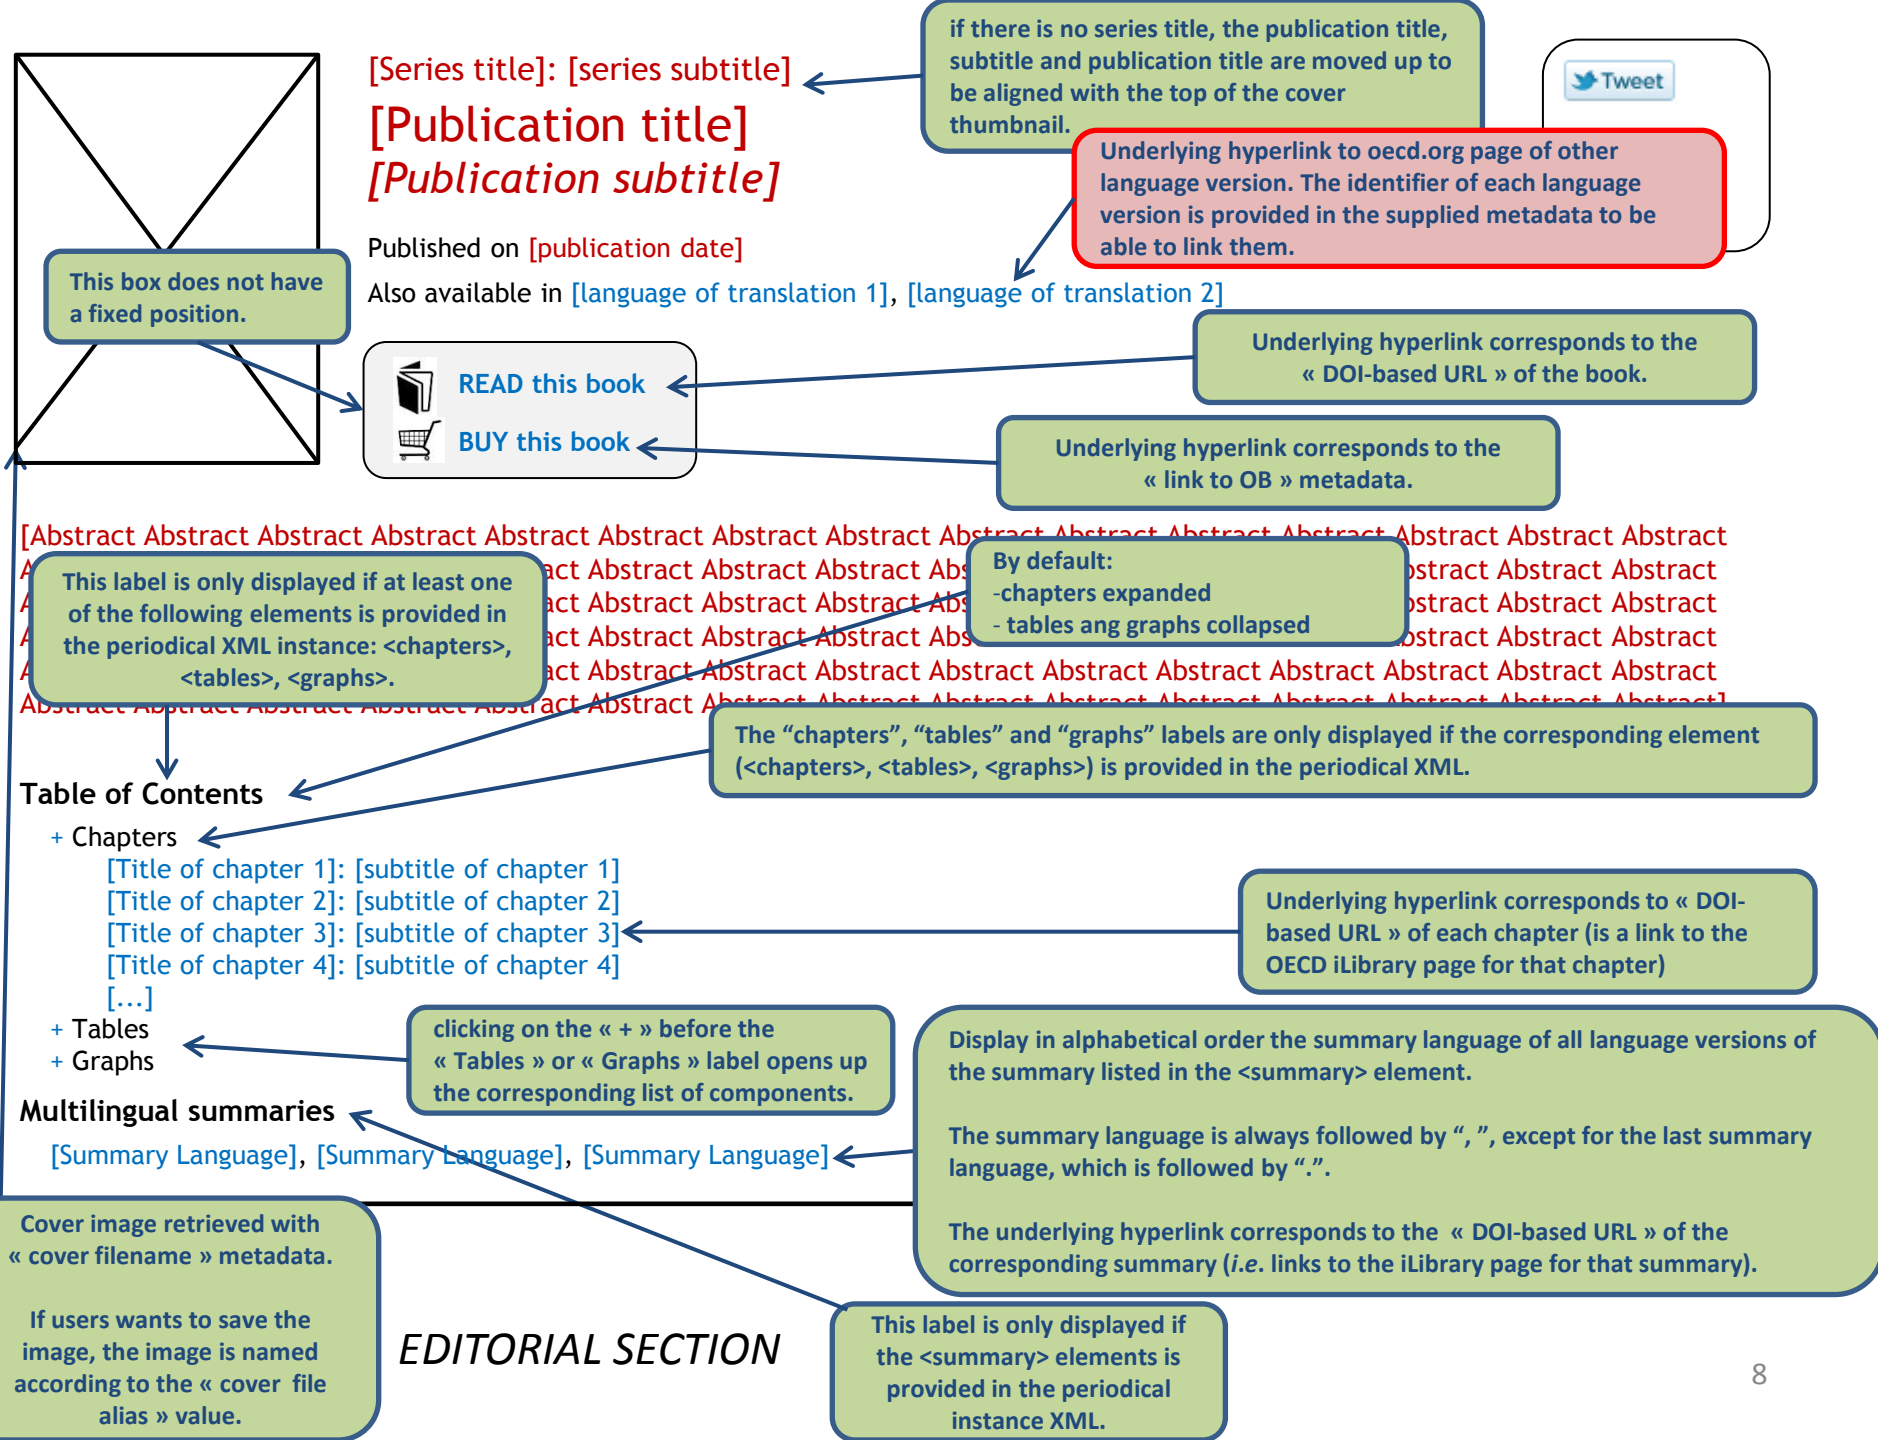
[Series title]: [series subtitle]

[Publication title]

[Publication subtitle]

Published on [publication date]

Also available in [language of translation 1], [language of translation 2]

if there is no series title, the publication title, subtitle and publication title are moved up to be aligned with the top of the cover thumbnail.

Tweet

Underlying hyperlink to oecd.org page of other language version. The identifier of each language version is provided in the supplied metadata to be able to link them.

This box does not have a fixed position.

READ this book

BUY this book

Underlying hyperlink corresponds to the « DOI-based URL » of the book.

Underlying hyperlink corresponds to the « link to OB » metadata.

[Abstract Abstract Abstract Abstract Abstract Abstract Abstract Abstract Abs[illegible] Abstract Abstract Abstract Abstract Abstract Abstract
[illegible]act Abstract Abstract Abstract Abs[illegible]bstract Abstract Abstract
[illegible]act Abstract Abstract Abstract Abs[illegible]bstract Abstract Abstract
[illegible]act Abstract Abstract Abstract Abs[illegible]bstract Abstract Abstract
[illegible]act Abstract Abstract Abstract Abstract Abstract Abstract Abstract Abstract Abstract
Abstract Abstract Abstract Abstract Abstract Abstract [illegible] Abstract]

This label is only displayed if at least one of the following elements is provided in the periodical XML instance: <chapters>, <tables>, <graphs>.

By default:
-chapters expanded
- tables ang graphs collapsed

The “chapters”, “tables” and “graphs” labels are only displayed if the corresponding element (<chapters>, <tables>, <graphs>) is provided in the periodical XML.

Table of Contents

+ Chapters
[Title of chapter 1]: [subtitle of chapter 1]
[Title of chapter 2]: [subtitle of chapter 2]
[Title of chapter 3]: [subtitle of chapter 3]
[Title of chapter 4]: [subtitle of chapter 4]
[…]
+ Tables
+ Graphs

Underlying hyperlink corresponds to « DOI-based URL » of each chapter (is a link to the OECD iLibrary page for that chapter)

clicking on the « + » before the « Tables » or « Graphs » label opens up the corresponding list of components.

Multilingual summaries

[Summary Language], [Summary Language], [Summary Language]

Display in alphabetical order the summary language of all language versions of the summary listed in the <summary> element.

The summary language is always followed by “, ”, except for the last summary language, which is followed by “.”.

The underlying hyperlink corresponds to the « DOI-based URL » of the corresponding summary (*i.e.* links to the iLibrary page for that summary).

Cover image retrieved with « cover filename » metadata.

If users wants to save the image, the image is named according to the « cover file alias » value.

EDITORIAL SECTION

This label is only displayed if the <summary> elements is provided in the periodical instance XML.

8